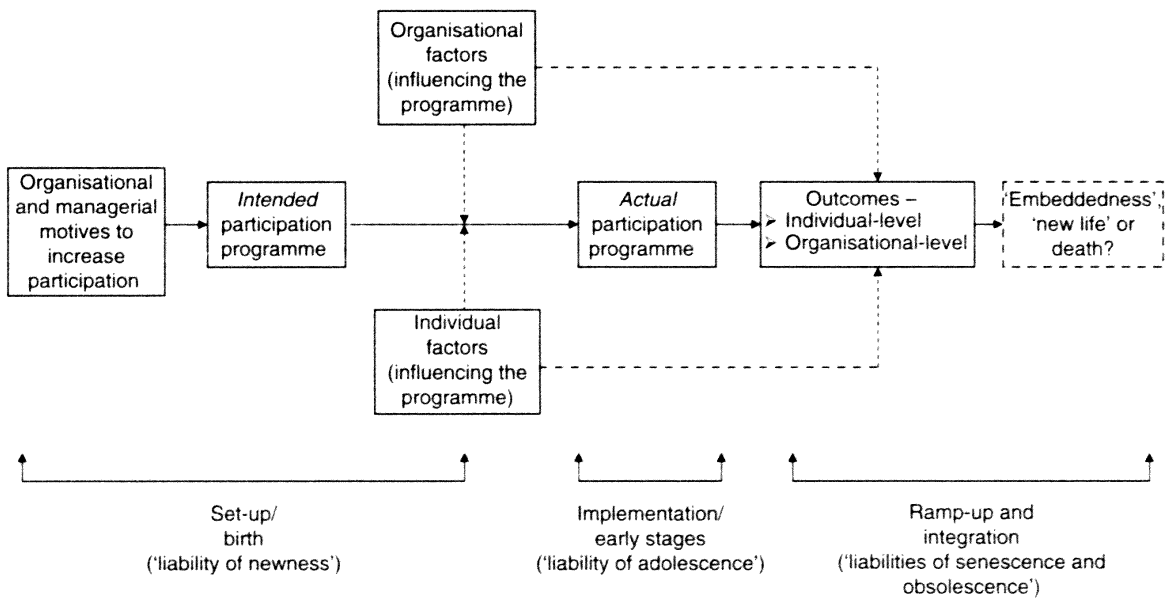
Organisational factors (influencing the programme)

Organisational and managerial motives to increase participation

*Intended* participation programme

*Actual* participation programme

Outcomes –
➢ Individual-level
➢ Organisational-level

'Embeddedness', 'new life' or death?

Individual factors (influencing the programme)

Set-up/ birth ('liability of newness')

Implementation/ early stages ('liability of adolescence')

Ramp-up and integration ('liabilities of senescence and obsolescence')